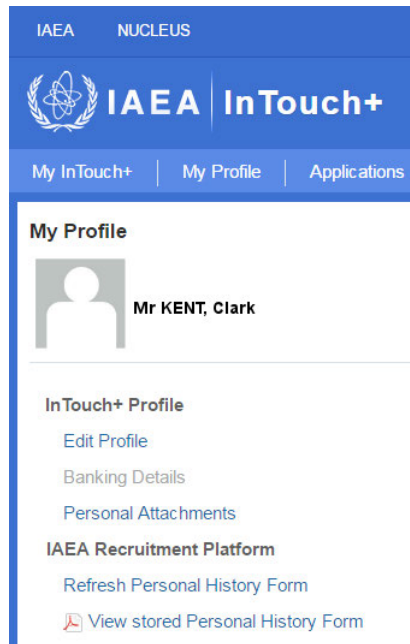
IAEA NUCLEUS

IAEA | InTouch+

My InTouch+ | My Profile | Applications

My Profile

Mr KENT, Clark

InTouch+ Profile

Edit Profile

Banking Details

Personal Attachments

IAEA Recruitment Platform

Refresh Personal History Form

View stored Personal History Form